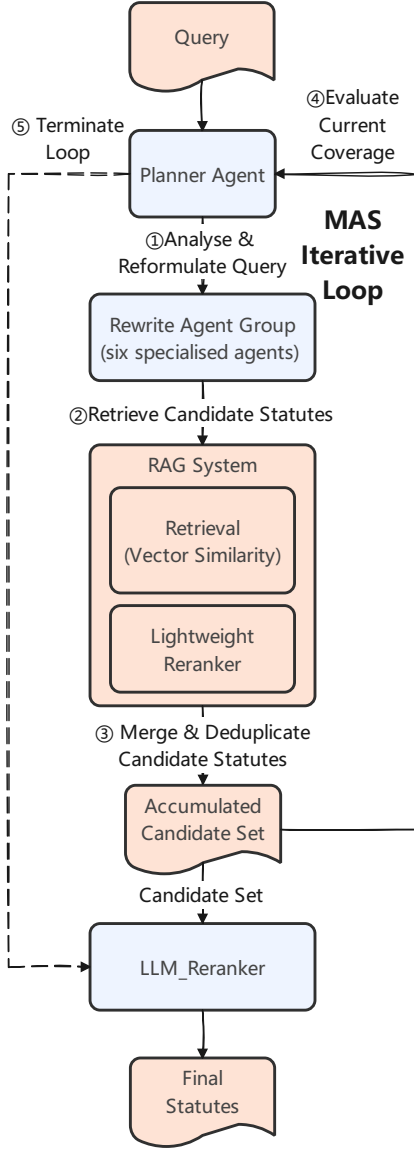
Query

⑤ Terminate Loop

④Evaluate Current Coverage

Planner Agent

MAS Iterative Loop

①Analyse & Reformulate Query

Rewrite Agent Group (six specialised agents)

②Retrieve Candidate Statutes

RAG System

Retrieval (Vector Similarity)

Lightweight Reranker

③ Merge & Deduplicate Candidate Statutes

Accumulated Candidate Set

Candidate Set

LLM_Reranker

Final Statutes